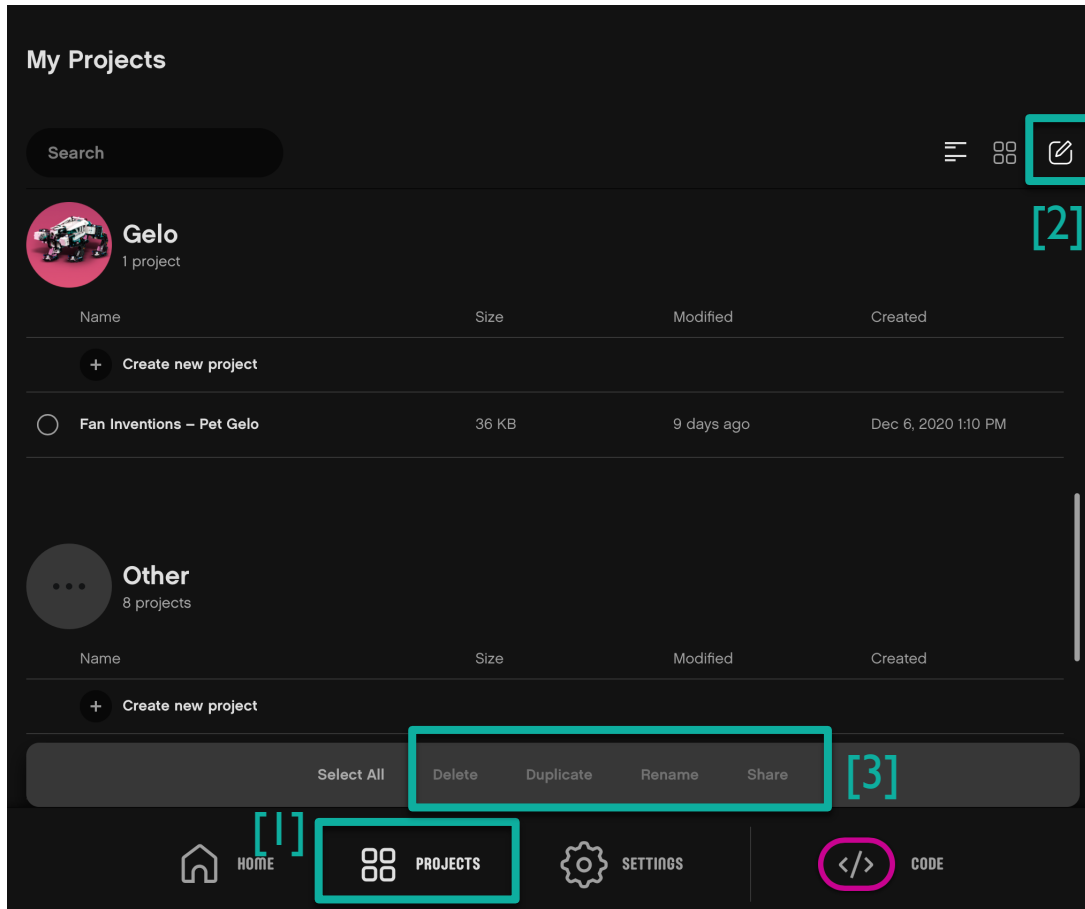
My Projects

Search

[2]

Gelo
1 project

| Name | Size | Modified | Created |
|---|---|---|---|
| + Create new project | | | |
| Fan Inventions – Pet Gelo | 36 KB | 9 days ago | Dec 6, 2020 1:10 PM |

Other
8 projects

| Name | Size | Modified | Created |
|---|---|---|---|
| + Create new project | | | |

Select All Delete Duplicate Rename Share [3]

[1]

HOME PROJECTS SETTINGS CODE